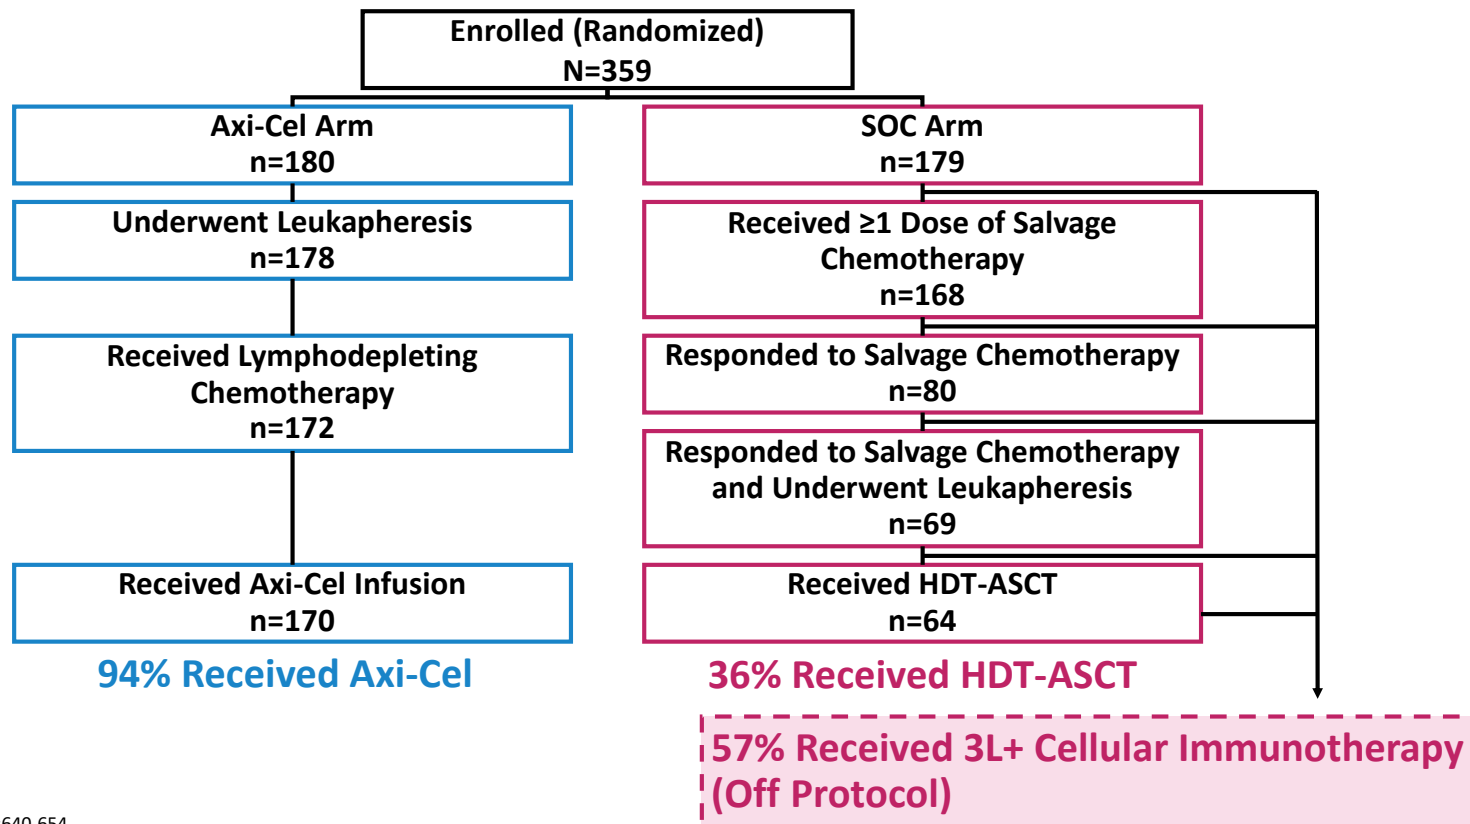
Enrolled (Randomized)
N=359

Axi-Cel Arm
n=180

Underwent Leukapheresis
n=178

Received Lymphodepleting Chemotherapy
n=172

Received Axi-Cel Infusion
n=170

94% Received Axi-Cel

SOC Arm
n=179

Received ≥1 Dose of Salvage Chemotherapy
n=168

Responded to Salvage Chemotherapy
n=80

Responded to Salvage Chemotherapy and Underwent Leukapheresis
n=69

Received HDT-ASCT
n=64

36% Received HDT-ASCT

57% Received 3L+ Cellular Immunotherapy (Off Protocol)

640-654